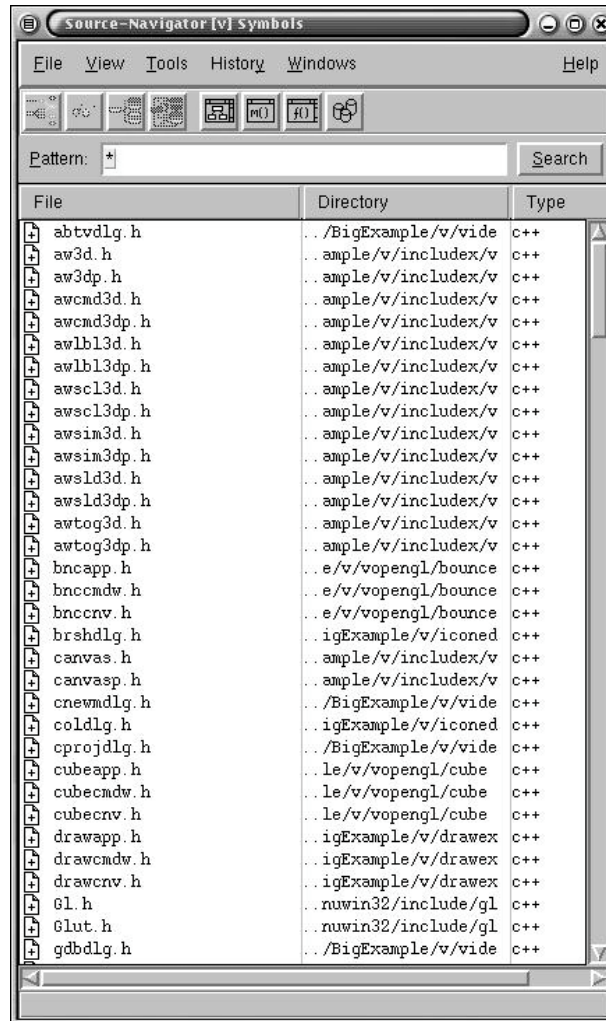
Source-Navigator [v] Symbols

File View Tools History Windows Help

Pattern: *

Search

| File | Directory | Type |
|---|---|---|
| abtvdlg.h | ../BigExample/v/vide | c++ |
| aw3d.h | ..ample/v/includex/v | c++ |
| aw3dp.h | ..ample/v/includex/v | c++ |
| awcmd3d.h | ..ample/v/includex/v | c++ |
| awcmd3dp.h | ..ample/v/includex/v | c++ |
| awlbl3d.h | ..ample/v/includex/v | c++ |
| awlbl3dp.h | ..ample/v/includex/v | c++ |
| awscl3d.h | ..ample/v/includex/v | c++ |
| awscl3dp.h | ..ample/v/includex/v | c++ |
| awsim3d.h | ..ample/v/includex/v | c++ |
| awsim3dp.h | ..ample/v/includex/v | c++ |
| awsld3d.h | ..ample/v/includex/v | c++ |
| awsld3dp.h | ..ample/v/includex/v | c++ |
| awtog3d.h | ..ample/v/includex/v | c++ |
| awtog3dp.h | ..ample/v/includex/v | c++ |
| bncapp.h | ..e/v/vopengl/bounce | c++ |
| bnccmdw.h | ..e/v/vopengl/bounce | c++ |
| bnccnv.h | ..e/v/vopengl/bounce | c++ |
| brshdlg.h | ..igExample/v/iconed | c++ |
| canvas.h | ..ample/v/includex/v | c++ |
| canvasp.h | ..ample/v/includex/v | c++ |
| cnewmdlg.h | ../BigExample/v/vide | c++ |
| coldlg.h | ..igExample/v/iconed | c++ |
| cprojdlg.h | ../BigExample/v/vide | c++ |
| cubeapp.h | ..le/v/vopengl/cube | c++ |
| cubecmdw.h | ..le/v/vopengl/cube | c++ |
| cubecnv.h | ..le/v/vopengl/cube | c++ |
| drawapp.h | ..igExample/v/drawex | c++ |
| drawcmdw.h | ..igExample/v/drawex | c++ |
| drawcnv.h | ..igExample/v/drawex | c++ |
| Gl.h | ..nuwin32/include/gl | c++ |
| Glut.h | ..nuwin32/include/gl | c++ |
| gdbdlg.h | ../BigExample/v/vide | c++ |